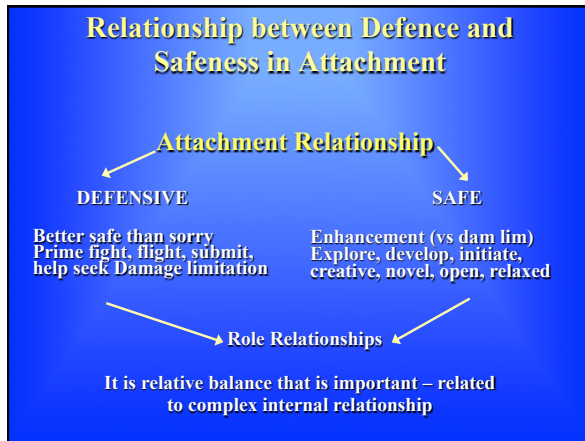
Relationship between Defence and Safeness in Attachment

Attachment Relationship

DEFENSIVE

Better safe than sorry
Prime fight, flight, submit, help seek Damage limitation

SAFE

Enhancement (vs dam lim)
Explore, develop, initiate, creative, novel, open, relaxed

Role Relationships

It is relative balance that is important – related to complex internal relationship